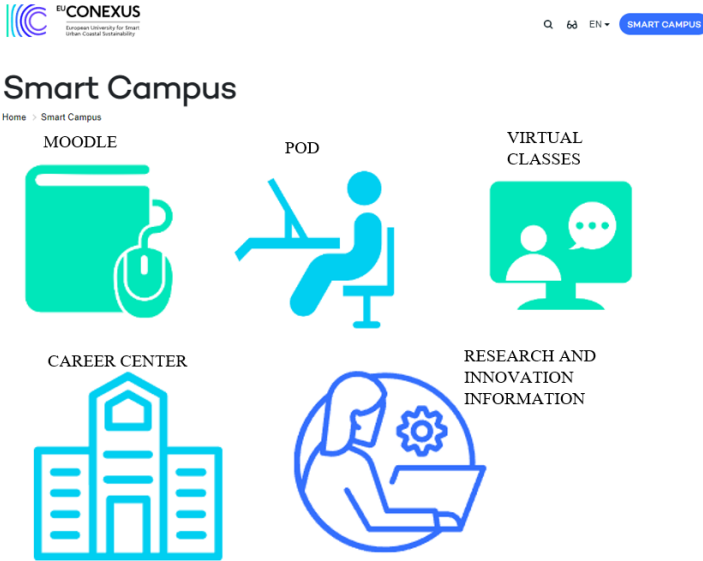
EU CONEXUS
European University for Smart Urban Coastal Sustainability

EN SMART CAMPUS

Smart Campus

Home > Smart Campus

MOODLE

POD

VIRTUAL CLASSES

CAREER CENTER

RESEARCH AND INNOVATION INFORMATION